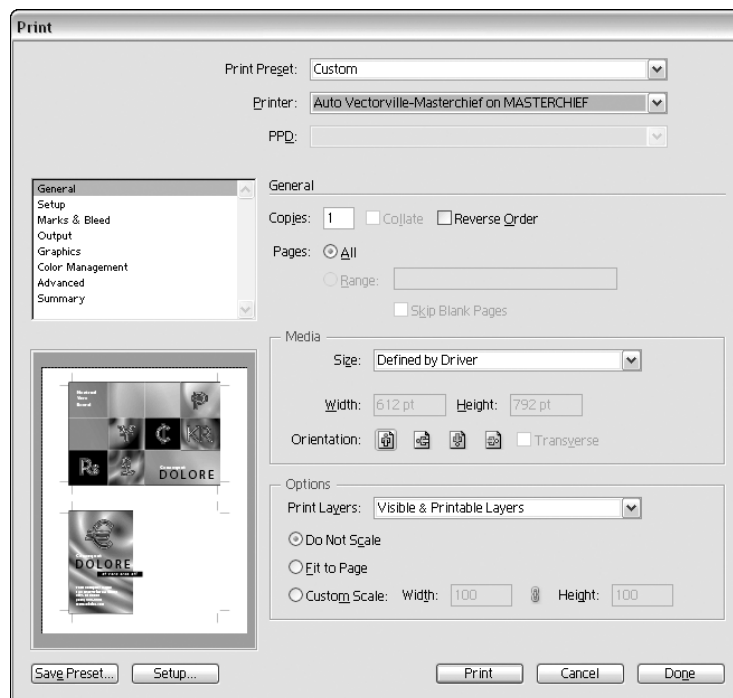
Print

Print Preset: Custom

Printer: Auto Vectorville-Masterchief on MASTERCHIEF

PPD:

General
Setup
Marks & Bleed
Output
Graphics
Color Management
Advanced
Summary

General

Copies: 1 Collate Reverse Order

Pages: All

Range:

Skip Blank Pages

Media

Size: Defined by Driver

Width: 612 pt Height: 792 pt

Orientation: Transverse

Options

Print Layers: Visible & Printable Layers

Do Not Scale

Fit to Page

Custom Scale: Width: 100 Height: 100

DOLORE

DOLORE

Save Preset... Setup... Print Cancel Done